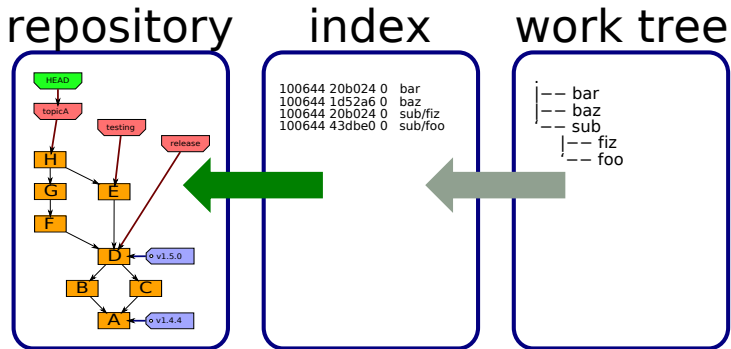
repository

HEAD
topicA
testing
release
H
G
E
F
D
v1.5.0
B
C
A
v1.4.4

index

100644 20b024 0 bar
100644 1d52a6 0 baz
100644 20b024 0 sub/fiz
100644 43dbe0 0 sub/foo

work tree

.
|-- bar
|-- baz
`-- sub
|-- fiz
`-- foo